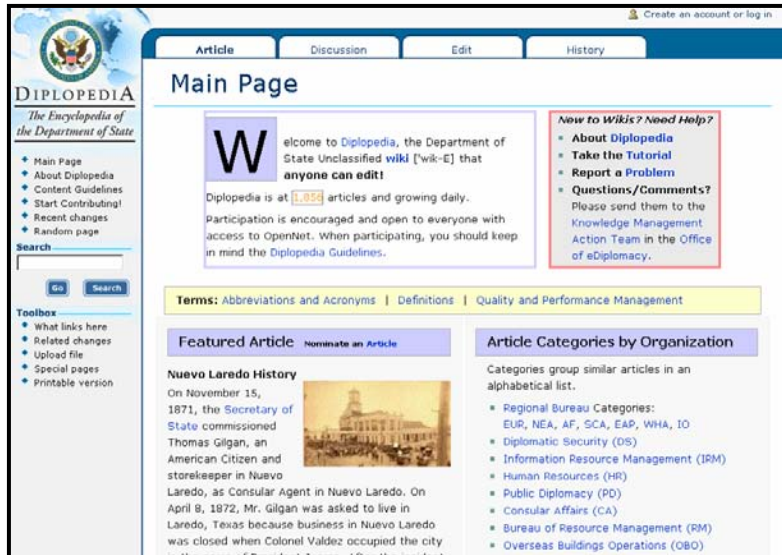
Create an account or log in

Article | Discussion | Edit | History

DIPLOPEDIA
The Encyclopedia of the Department of State

Main Page
About Diplopedia
Content Guidelines
Start Contributing!
Recent changes
Random page

Search
Go | Search

Toolbox
What links here
Related changes
Upload file
Special pages
Printable version

Main Page

Welcome to Diplopedia, the Department of State Unclassified wiki ['wik-E] that anyone can edit!

Diplopedia is at 1,856 articles and growing daily.

Participation is encouraged and open to everyone with access to OpenNet. When participating, you should keep in mind the Diplopedia Guidelines.

New to Wikis? Need Help?
About Diplopedia
Take the Tutorial
Report a Problem
Questions/Comments? Please send them to the Knowledge Management Action Team in the Office of eDiplomacy.

Terms: Abbreviations and Acronyms | Definitions | Quality and Performance Management

Featured Article Nominate an Article

Nuevo Laredo History
On November 15, 1871, the Secretary of State commissioned Thomas Gilgan, an American Citizen and storekeeper in Nuevo Laredo, as Consular Agent in Nuevo Laredo. On April 8, 1872, Mr. Gilgan was asked to live in Laredo, Texas because business in Nuevo Laredo was closed when Colonel Valdez occupied the city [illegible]

Article Categories by Organization

Categories group similar articles in an alphabetical list.

Regional Bureau Categories: EUR, NEA, AF, SCA, EAP, WHA, IO
Diplomatic Security (DS)
Information Resource Management (IRM)
Human Resources (HR)
Public Diplomacy (PD)
Consular Affairs (CA)
Bureau of Resource Management (RM)
Overseas Buildings Operations (OBO)